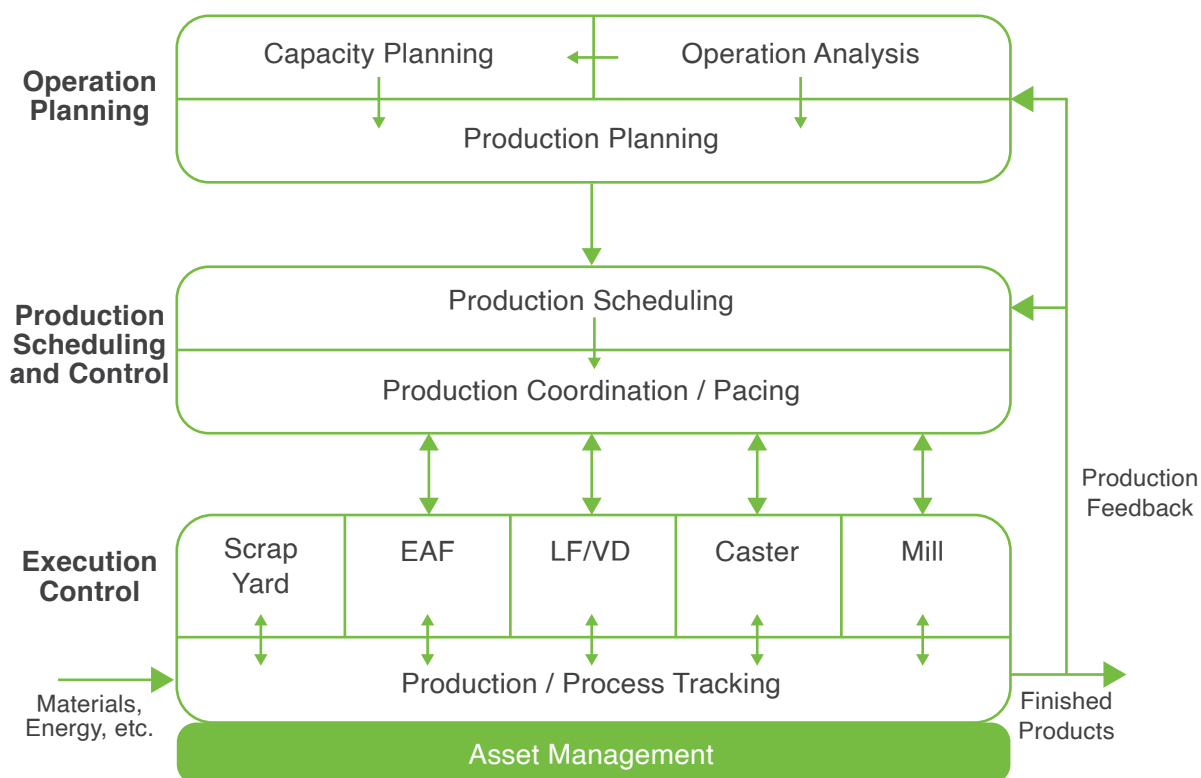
Operation Planning

Capacity Planning

Operation Analysis

Production Planning

Production Scheduling and Control

Production Scheduling

Production Coordination / Pacing

Production Feedback

Execution Control

Scrap Yard

EAF

LF/VD

Caster

Mill

Materials, Energy, etc.

Production / Process Tracking

Finished Products

Asset Management